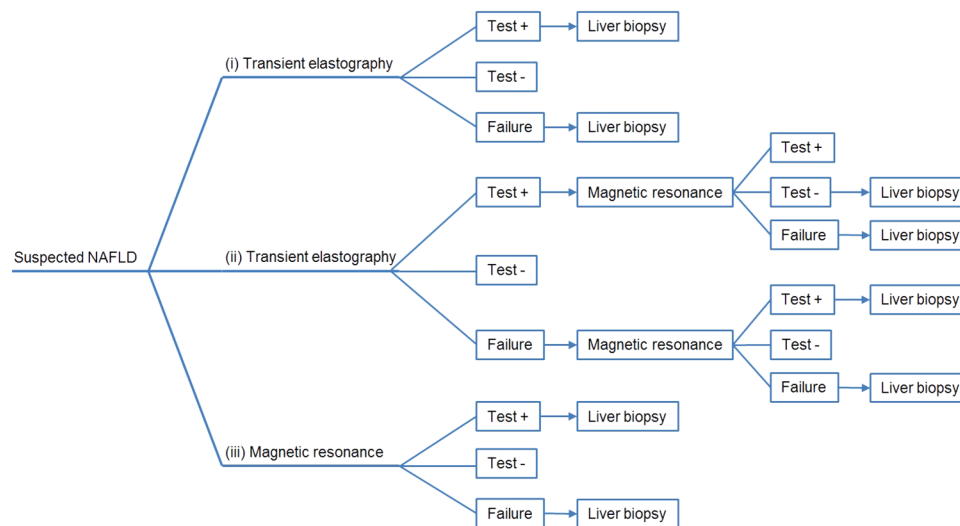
Suspected NAFLD

(i) Transient elastography
Test + → Liver biopsy
Test -
Failure → Liver biopsy

(ii) Transient elastography
Test + → Magnetic resonance
Test +
Test - → Liver biopsy
Failure → Liver biopsy
Test -
Failure → Magnetic resonance
Test + → Liver biopsy
Test -
Failure → Liver biopsy

(iii) Magnetic resonance
Test + → Liver biopsy
Test -
Failure → Liver biopsy